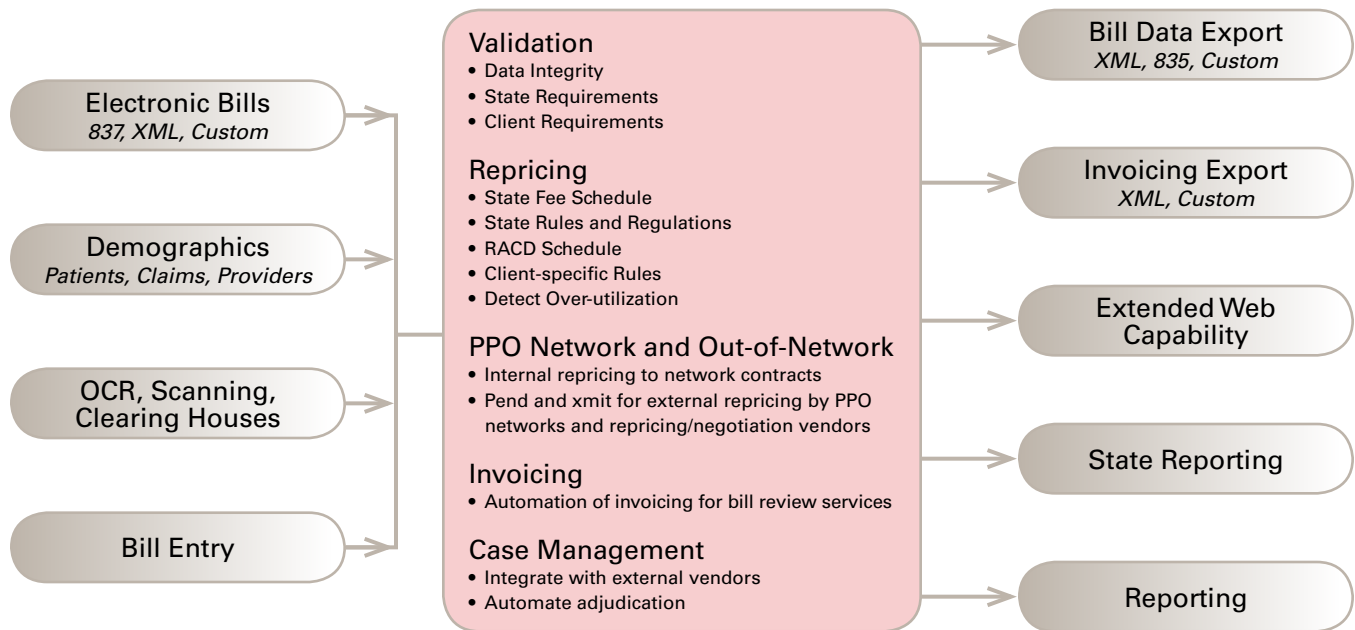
Electronic Bills
*837, XML, Custom*

Demographics
*Patients, Claims, Providers*

OCR, Scanning, Clearing Houses

Bill Entry

Validation
• Data Integrity
• State Requirements
• Client Requirements

Repricing
• State Fee Schedule
• State Rules and Regulations
• RACD Schedule
• Client-specific Rules
• Detect Over-utilization

PPO Network and Out-of-Network
• Internal repricing to network contracts
• Pend and xmit for external repricing by PPO networks and repricing/negotiation vendors

Invoicing
• Automation of invoicing for bill review services

Case Management
• Integrate with external vendors
• Automate adjudication

Bill Data Export
*XML, 835, Custom*

Invoicing Export
*XML, Custom*

Extended Web Capability

State Reporting

Reporting